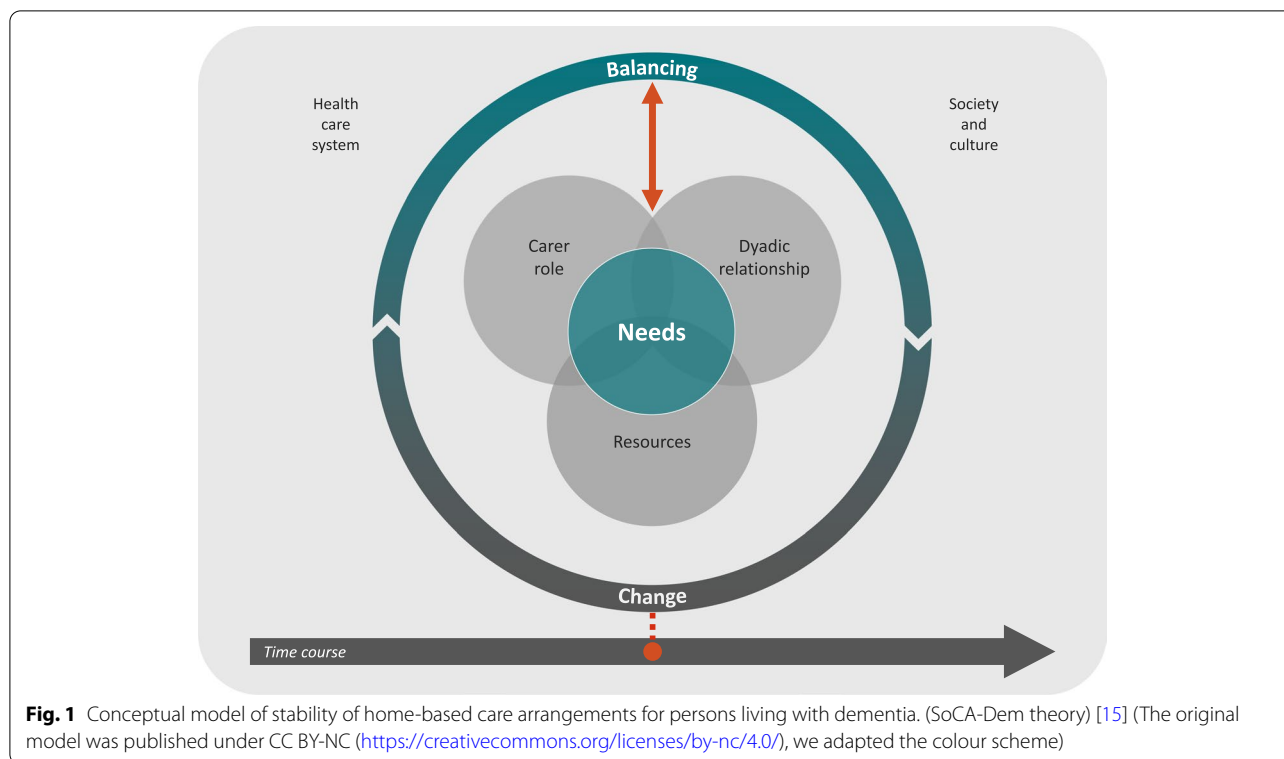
Balancing

Health care system

Society and culture

Carer role

Dyadic relationship

Needs

Resources

Change

Time course

**Fig. 1** Conceptual model of stability of home-based care arrangements for persons living with dementia. (SoCA-Dem theory) [15] (The original model was published under CC BY-NC (https://creativecommons.org/licenses/by-nc/4.0/), we adapted the colour scheme)